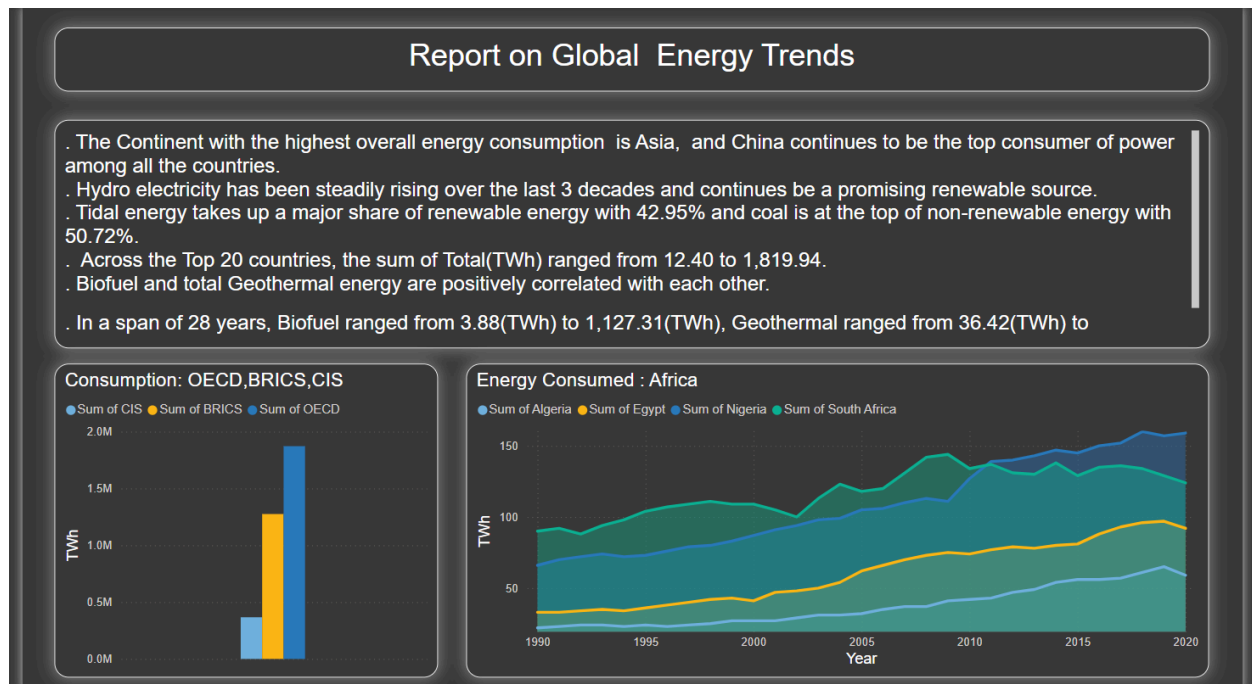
Report on Global  Energy Trends

. The Continent with the highest overall energy consumption  is Asia,  and China continues to be the top consumer of power among all the countries.
. Hydro electricity has been steadily rising over the last 3 decades and continues be a promising renewable source.
. Tidal energy takes up a major share of renewable energy with 42.95% and coal is at the top of non-renewable energy with 50.72%.
.  Across the Top 20 countries, the sum of Total(TWh) ranged from 12.40 to 1,819.94.
. Biofuel and total Geothermal energy are positively correlated with each other.

. In a span of 28 years, Biofuel ranged from 3.88(TWh) to 1,127.31(TWh), Geothermal ranged from 36.42(TWh) to

Consumption: OECD,BRICS,CIS

Sum of CIS  Sum of BRICS  Sum of OECD

2.0M
1.5M
1.0M
0.5M
0.0M
TWh

Energy Consumed : Africa

Sum of Algeria  Sum of Egypt  Sum of Nigeria  Sum of South Africa

150
100
50
TWh

1990 1995 2000 2005 2010 2015 2020
Year